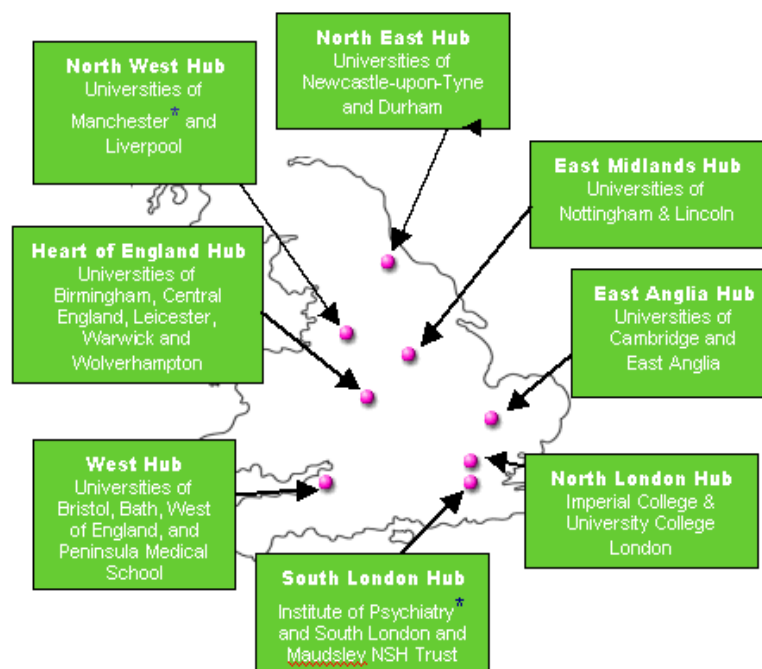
North East Hub
Universities of Newcastle-upon-Tyne and Durham

North West Hub
Universities of Manchester* and Liverpool

East Midlands Hub
Universities of Nottingham & Lincoln

Heart of England Hub
Universities of Birmingham, Central England, Leicester, Warwick and Wolverhampton

East Anglia Hub
Universities of Cambridge and East Anglia

West Hub
Universities of Bristol, Bath, West of England, and Peninsula Medical School

North London Hub
Imperial College & University College London

South London Hub
Institute of Psychiatry* and South London and Maudsley NSH Trust